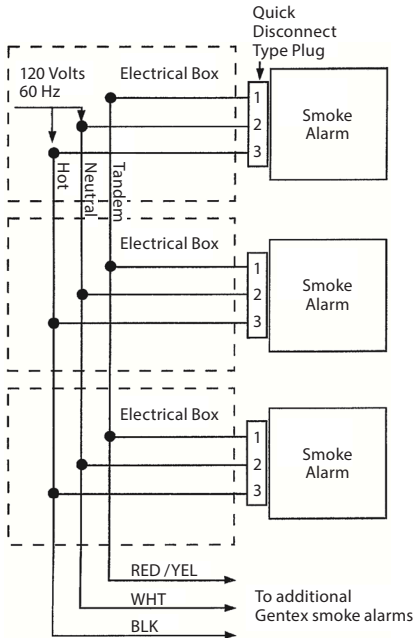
Quick Disconnect Type Plug

120 Volts
60 Hz

Electrical Box

1
2
3

Smoke Alarm

Hot
Neutral
Tandem

Electrical Box

1
2
3

Smoke Alarm

Electrical Box

1
2
3

Smoke Alarm

RED /YEL
WHT
BLK

To additional Gentex smoke alarms